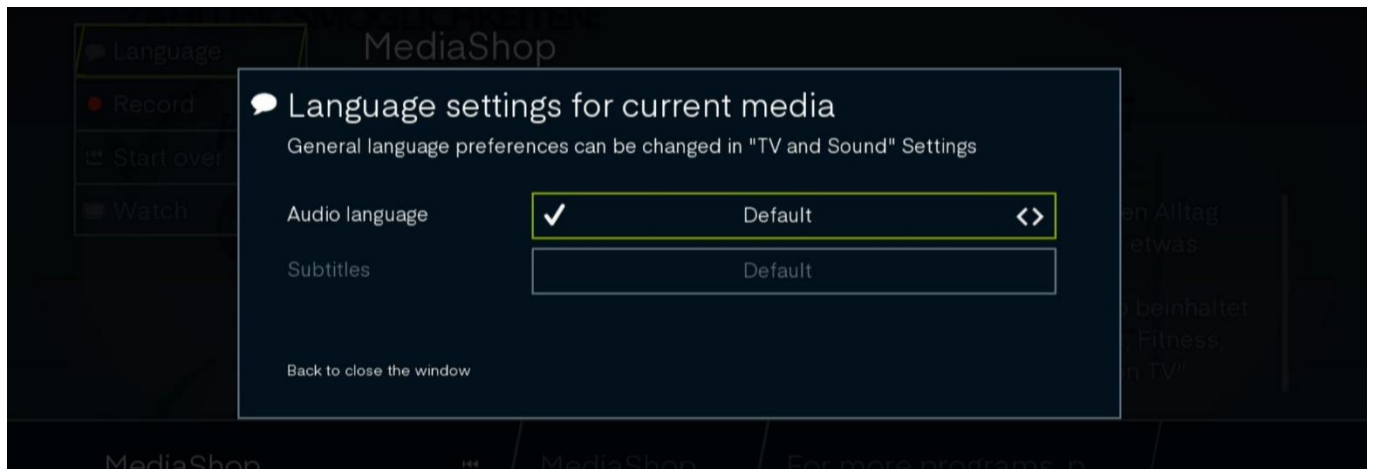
Language
Record
Start over
Watch

MediaShop

Language settings for current media
General language preferences can be changed in "TV and Sound" Settings

Audio language
✓ Default <>
Subtitles
Default

Back to close the window

en Alltag
etwas

beinhaltet
Fitness,
n TV"

MediaShop
MediaShop
For more programs, p